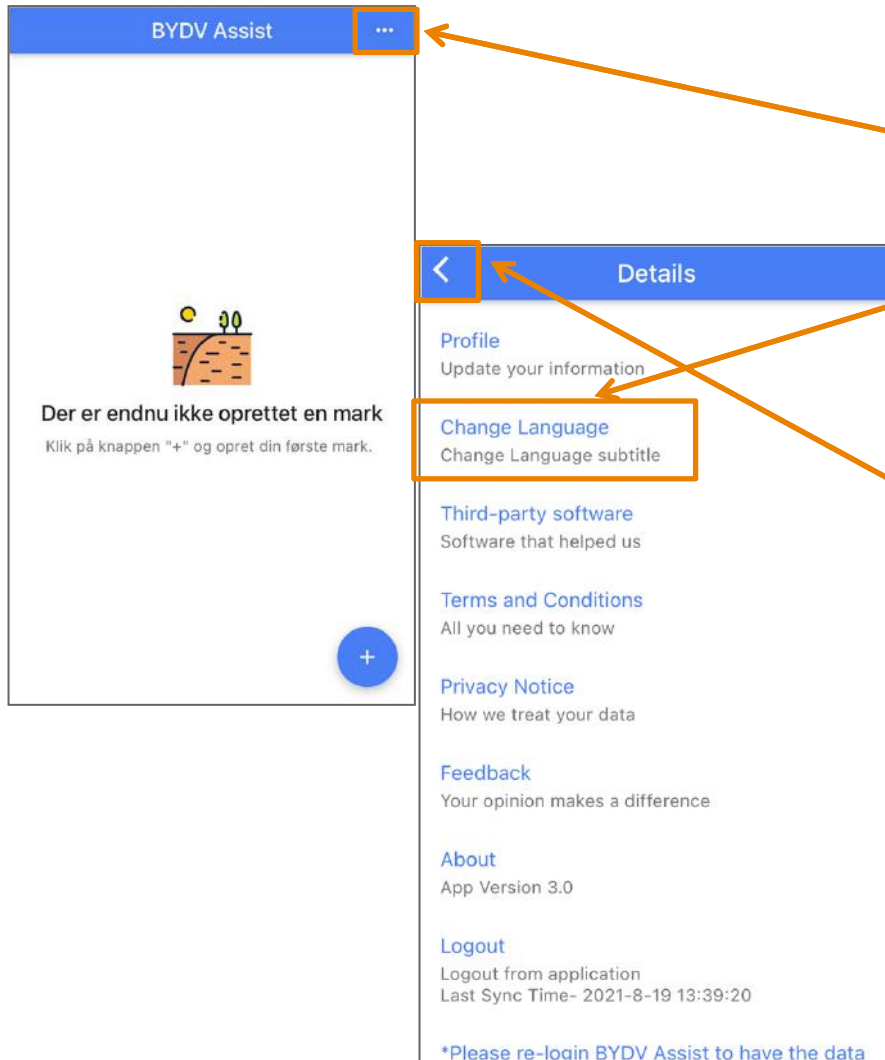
BYDV Assist

Der er endnu ikke oprettet en mark

Klik på knappen "+" og opret din første mark.

+

Details

Profile
Update your information

Change Language
Change Language subtitle

Third-party software
Software that helped us

Terms and Conditions
All you need to know

Privacy Notice
How we treat your data

Feedback
Your opinion makes a difference

About
App Version 3.0

Logout
Logout from application
Last Sync Time- 2021-8-19 13:39:20

*Please re-login BYDV Assist to have the data